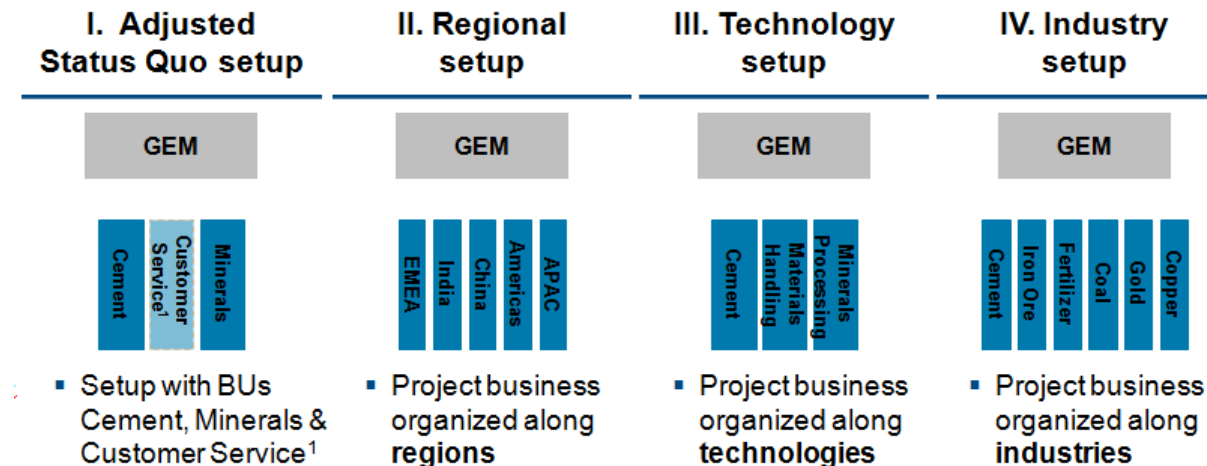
I. Adjusted Status Quo setup

GEM

Cement

Customer Service$^1$

Minerals

▪ Setup with BUs Cement, Minerals & Customer Service$^1$

II. Regional setup

GEM

EMEA

India

China

Americas

APAC

▪ Project business organized along **regions**

III. Technology setup

GEM

Cement

Materials Handling

Minerals Processing

▪ Project business organized along **technologies**

IV. Industry setup

GEM

Cement

Iron Ore

Fertilizer

Coal

Gold

Copper

▪ Project business organized along **industries**